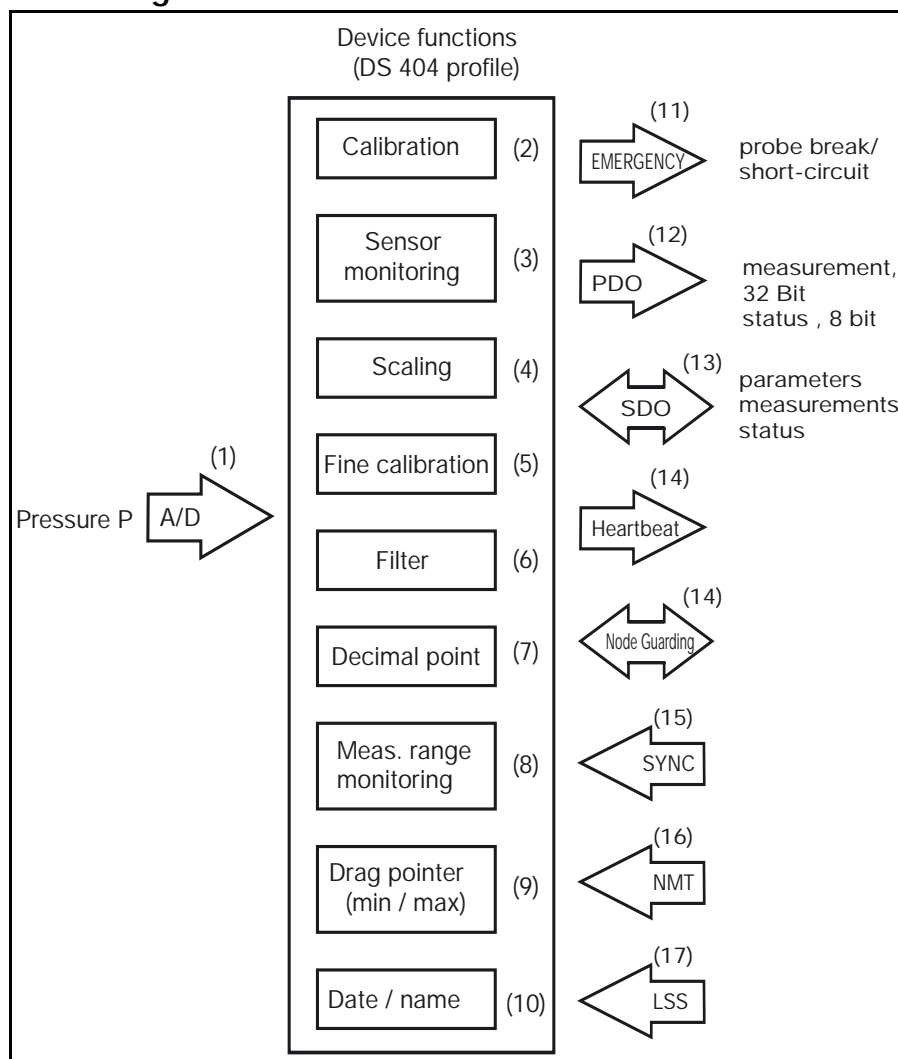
Device functions
(DS 404 profile)

Calibration (2)

(11)
EMERGENCY
probe break/
short-circuit

Sensor monitoring (3)

(12)
PDO
measurement, 32 Bit
status , 8 bit

Scaling (4)

(13)
SDO
parameters
measurements
status

(1)
Pressure P
A/D

Fine calibration (5)

(14)
Heartbeat

Filter (6)

(14)
Node Guarding

Decimal point (7)

(15)
SYNC

Meas. range monitoring (8)

(16)
NMT

Drag pointer (min / max) (9)

(17)
LSS

Date / name (10)